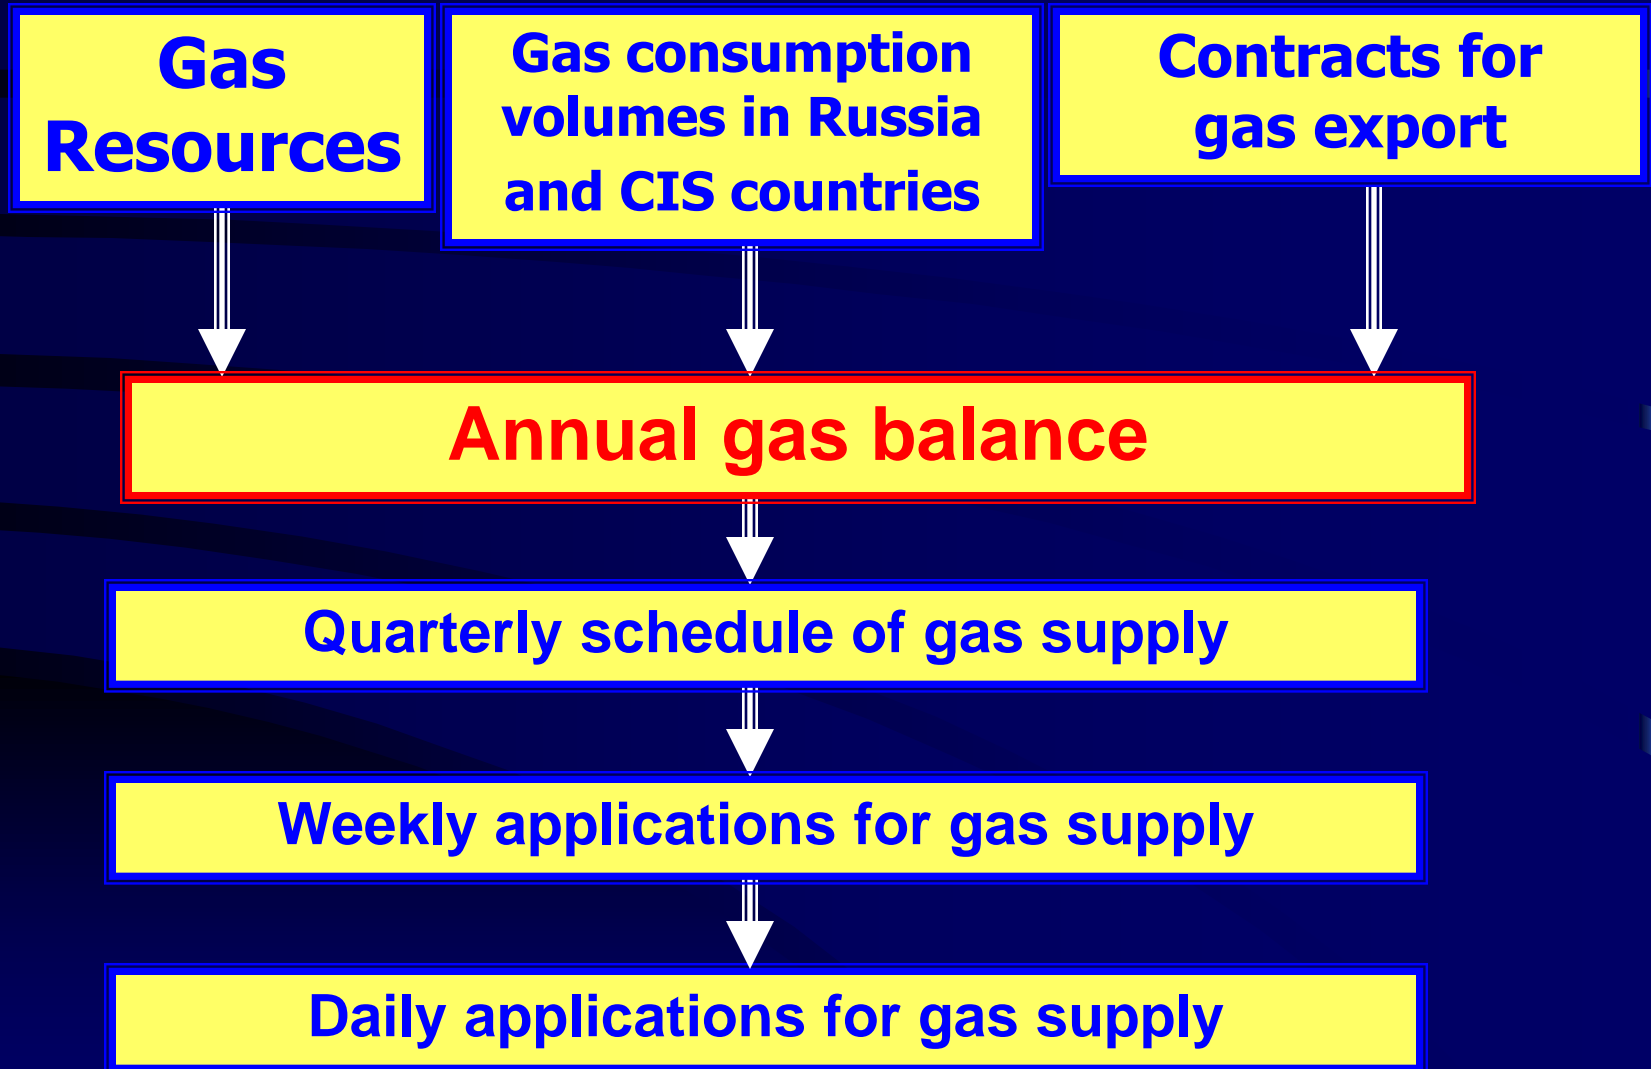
Gas Resources

Gas consumption volumes in Russia and CIS countries

Contracts for gas export

Annual gas balance

Quarterly schedule of gas supply

Weekly applications for gas supply

Daily applications for gas supply